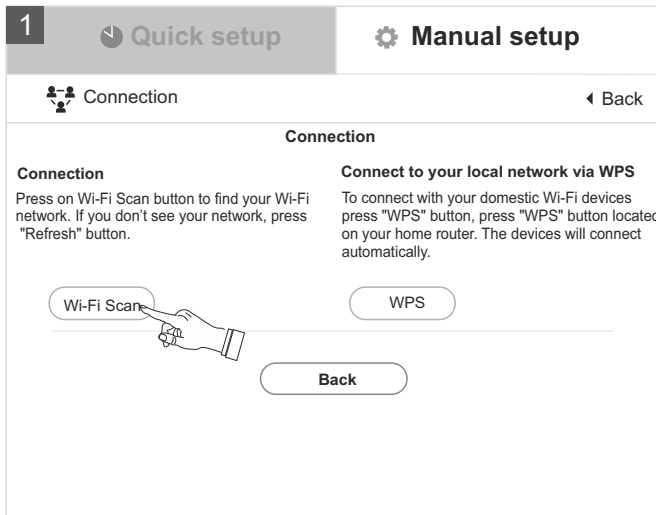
1

Quick setup

Manual setup

Connection

Back

Connection

Connection

Press on Wi-Fi Scan button to find your Wi-Fi network. If you don't see your network, press "Refresh" button.

Connect to your local network via WPS

To connect with your domestic Wi-Fi devices press "WPS" button, press "WPS" button located on your home router. The devices will connect automatically.

Wi-Fi Scan

WPS

Back